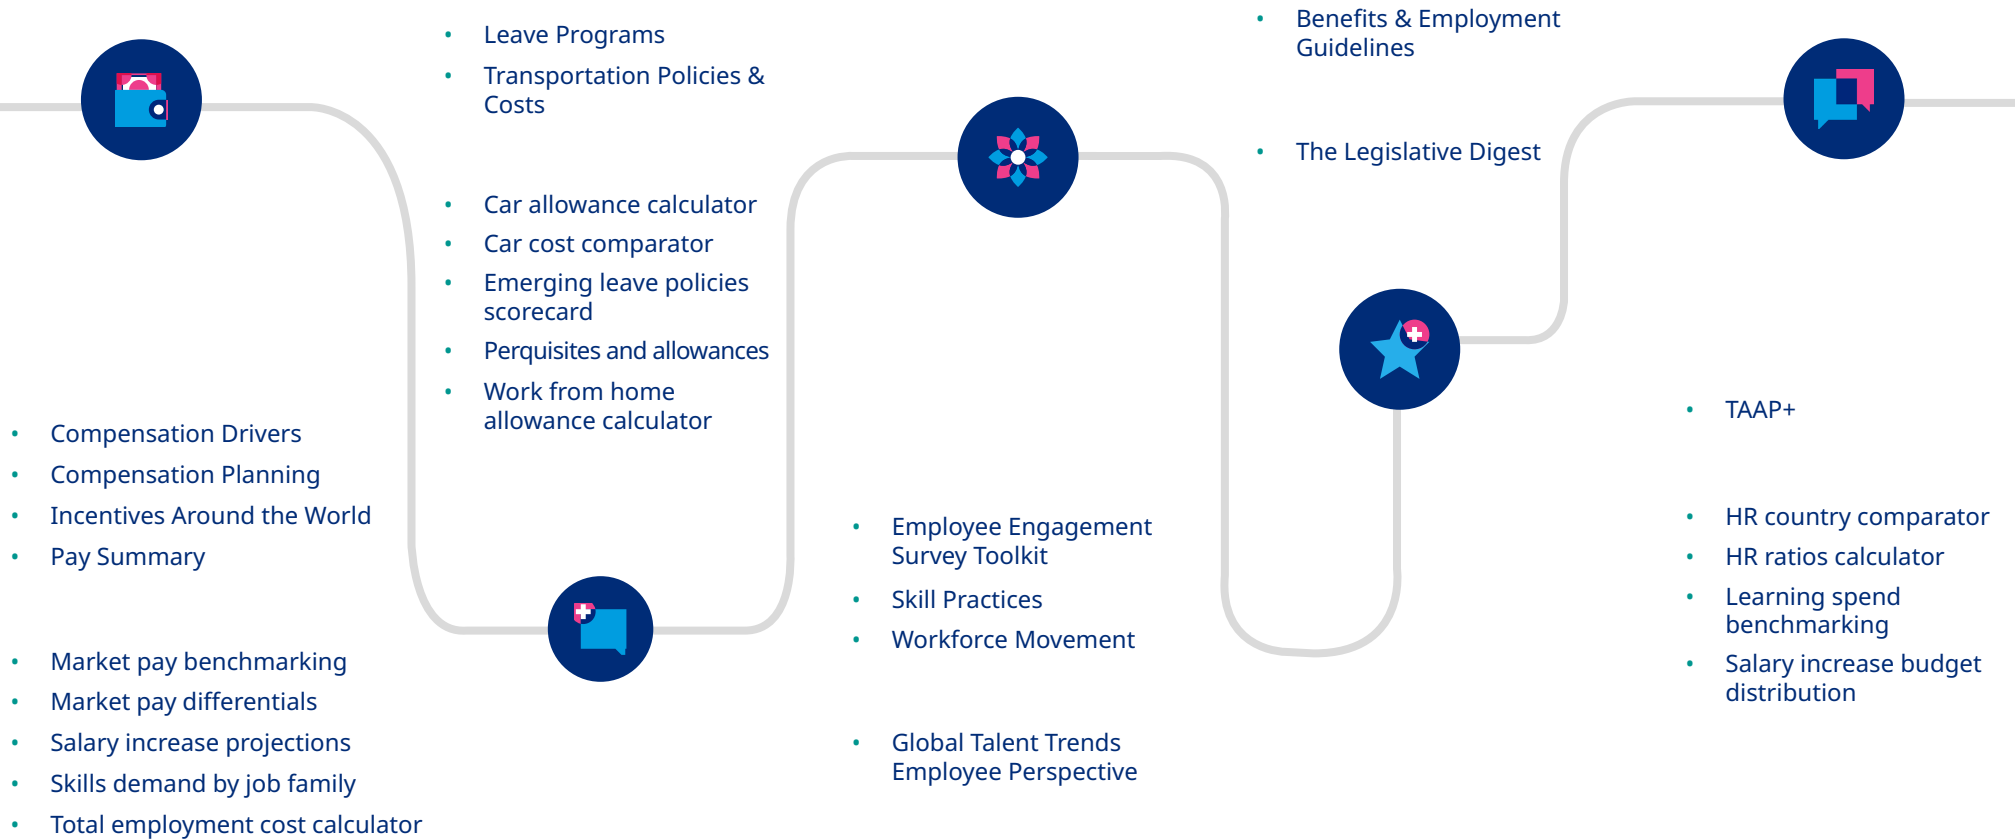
- Compensation Drivers
- Compensation Planning
- Incentives Around the World
- Pay Summary

- Market pay benchmarking
- Market pay differentials
- Salary increase projections
- Skills demand by job family
- Total employment cost calculator

- Leave Programs
- Transportation Policies & Costs

- Car allowance calculator
- Car cost comparator
- Emerging leave policies scorecard
- Perquisites and allowances
- Work from home allowance calculator

- Employee Engagement Survey Toolkit
- Skill Practices
- Workforce Movement

- Global Talent Trends Employee Perspective

- Benefits & Employment Guidelines

- The Legislative Digest

- TAAP+

- HR country comparator
- HR ratios calculator
- Learning spend benchmarking
- Salary increase budget distribution